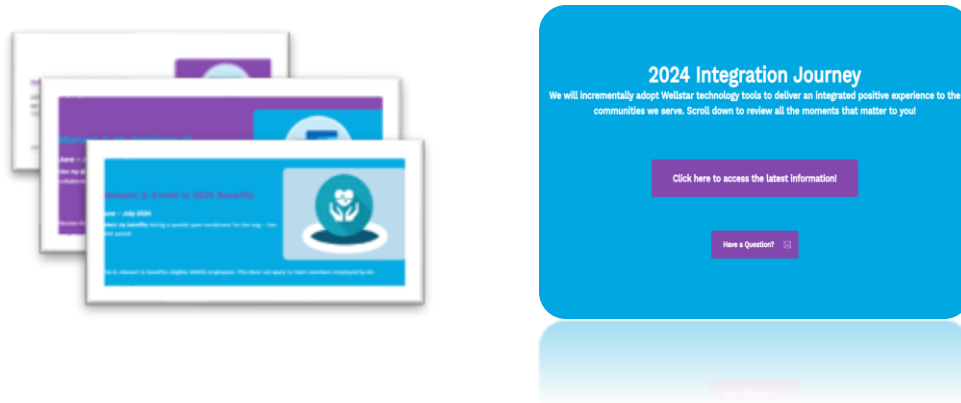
2024 Integration Journey
We will incrementally adopt Wellstar technology tools to deliver an integrated positive experience to the communities we serve. Scroll down to review all the moments that matter to you!

Click here to access the latest information!

Have a Question?

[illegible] 2: Enroll in 2024 Benefits
June – July 2024
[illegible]